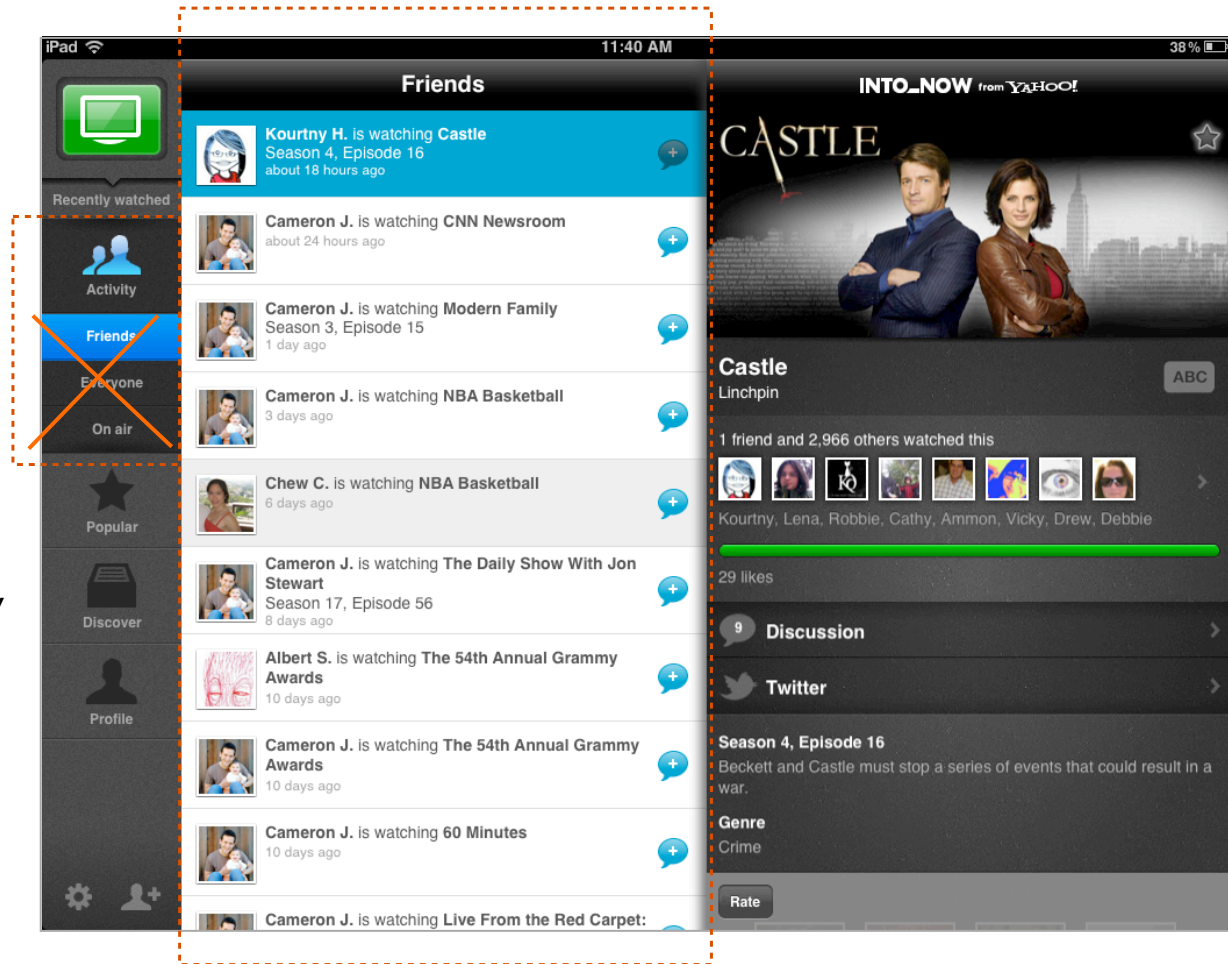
iPad 11:40 AM 38 %

Recently watched

Activity

Friends

Everyone

On air

Popular

Discover

Profile

Friends

Kourtny H. is watching Castle
Season 4, Episode 16
about 18 hours ago

Cameron J. is watching CNN Newsroom
about 24 hours ago

Cameron J. is watching Modern Family
Season 3, Episode 15
1 day ago

Cameron J. is watching NBA Basketball
3 days ago

Chew C. is watching NBA Basketball
6 days ago

Cameron J. is watching The Daily Show With Jon Stewart
Season 17, Episode 56
8 days ago

Albert S. is watching The 54th Annual Grammy Awards
10 days ago

Cameron J. is watching The 54th Annual Grammy Awards
10 days ago

Cameron J. is watching 60 Minutes
10 days ago

Cameron J. is watching Live From the Red Carpet:

INTO_NOW from YAHOO!

CASTLE

Castle
Linchpin

ABC

1 friend and 2,966 others watched this

Kourtny, Lena, Robbie, Cathy, Ammon, Vicky, Drew, Debbie

29 likes

9 Discussion

Twitter

Season 4, Episode 16
Beckett and Castle must stop a series of events that could result in a war.

Genre
Crime

Rate